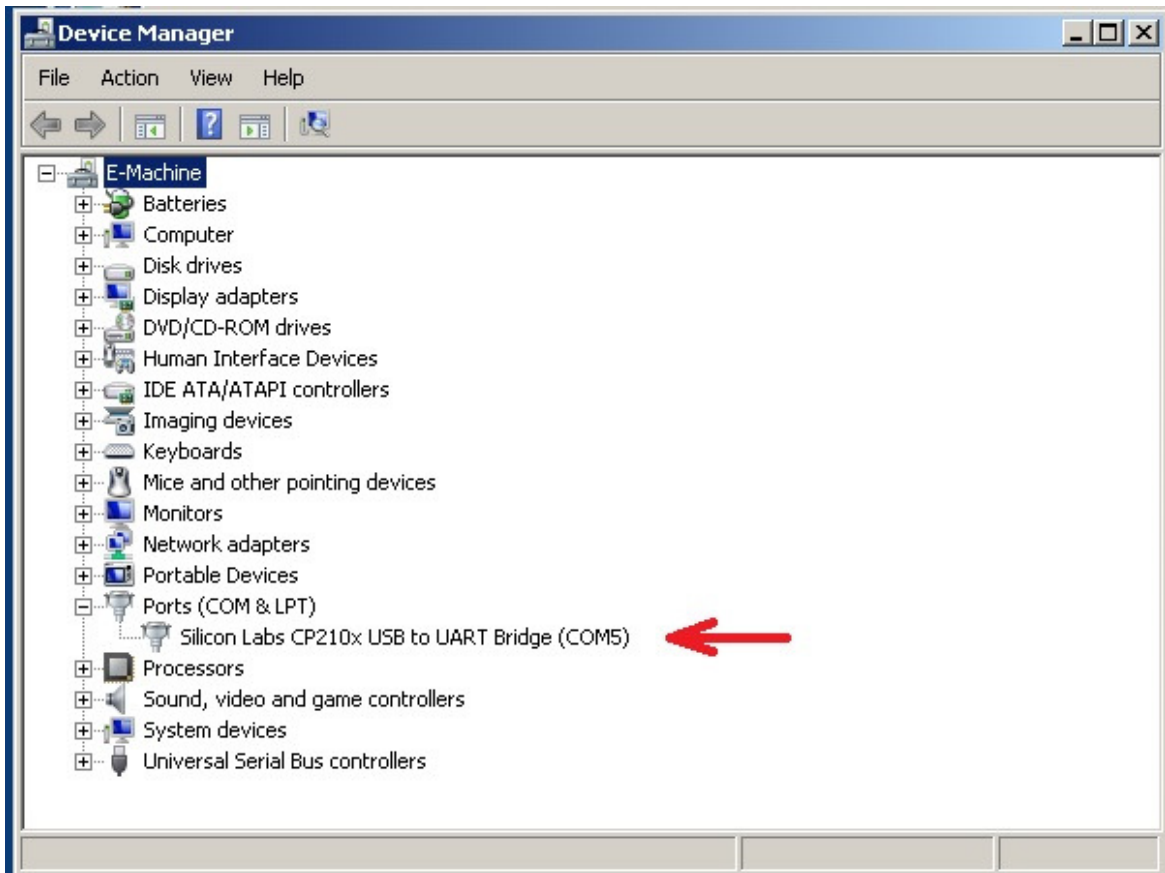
Device Manager

File Action View Help

E-Machine
Batteries
Computer
Disk drives
Display adapters
DVD/CD-ROM drives
Human Interface Devices
IDE ATA/ATAPI controllers
Imaging devices
Keyboards
Mice and other pointing devices
Monitors
Network adapters
Portable Devices
Ports (COM & LPT)
Silicon Labs CP210x USB to UART Bridge (COM5)
Processors
Sound, video and game controllers
System devices
Universal Serial Bus controllers